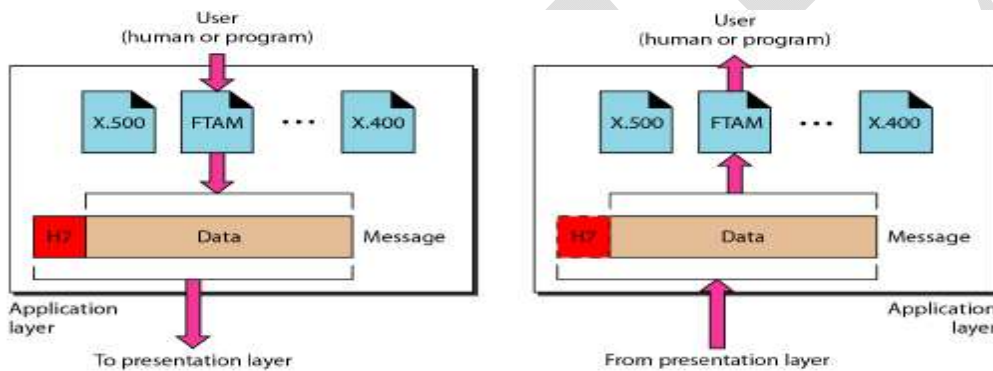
User
(human or program)

X.500

FTAM

...

X.400

H7

Data

Message

Application layer

To presentation layer

User
(human or program)

X.500

FTAM

...

X.400

H7

Data

Message

Applicatio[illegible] laye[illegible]

From presentation layer